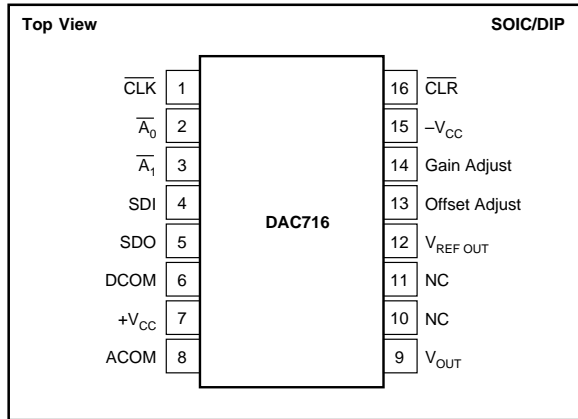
Top View

SOIC/DIP

$\overline{CLK}$ 1
$\overline{A_0}$ 2
$\overline{A_1}$ 3
SDI 4
SDO 5
DCOM 6
$+V_{CC}$ 7
ACOM 8

DAC716

16 $\overline{CLR}$
15 $-V_{CC}$
14 Gain Adjust
13 Offset Adjust
12 $V_{REF\ OUT}$
11 NC
10 NC
9 $V_{OUT}$